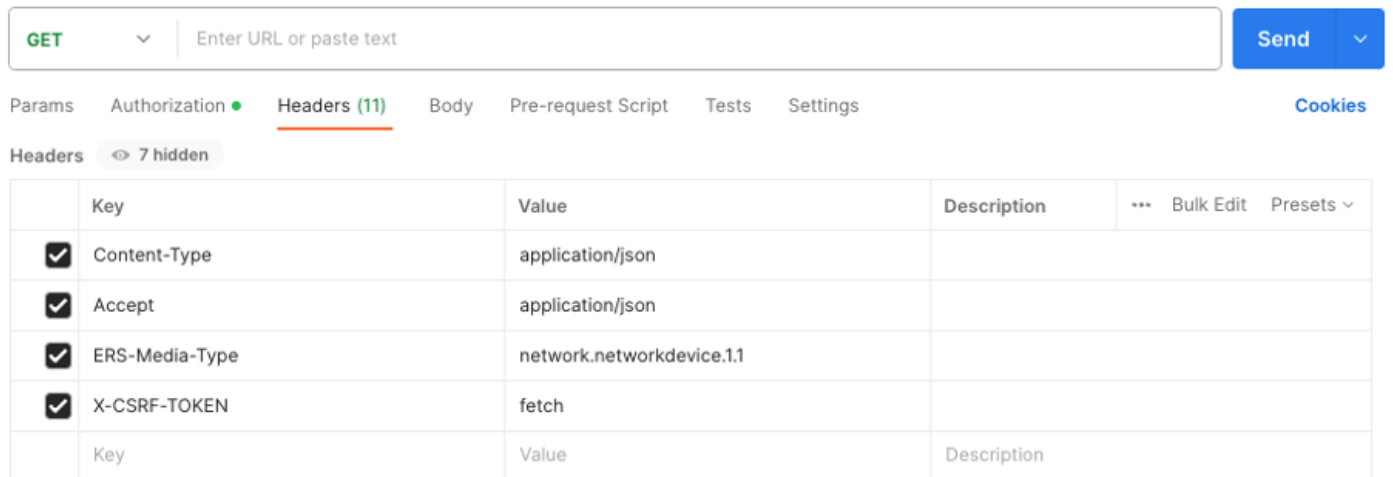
GET Enter URL or paste text Send

Params Authorization Headers (11) Body Pre-request Script Tests Settings Cookies

Headers 7 hidden

| | Key | Value | Description | ••• Bulk Edit Presets |
|---|---|---|---|---|
| ☑ | Content-Type | application/json | | |
| ☑ | Accept | application/json | | |
| ☑ | ERS-Media-Type | network.networkdevice.1.1 | | |
| ☑ | X-CSRF-TOKEN | fetch | | |
| | Key | Value | Description | |